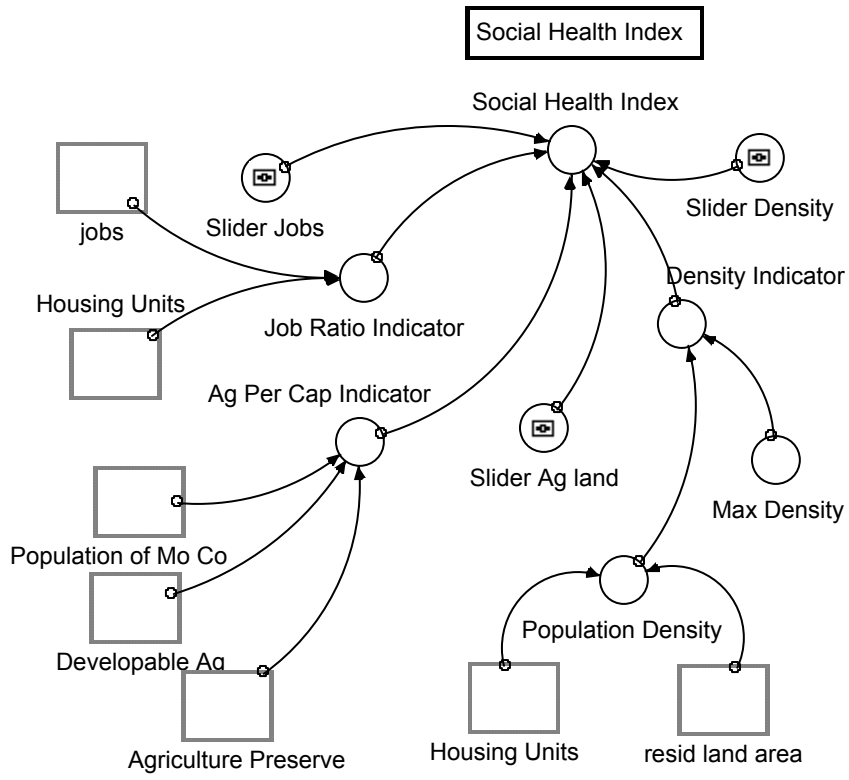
Social Health Index

Social Health Index

jobs

Slider Jobs

Slider Density

Density Indicator

Housing Units

Job Ratio Indicator

Ag Per Cap Indicator

Slider Ag land

Max Density

Population of Mo Co

Developable Ag

Population Density

Agriculture Preserve

Housing Units

resid land area